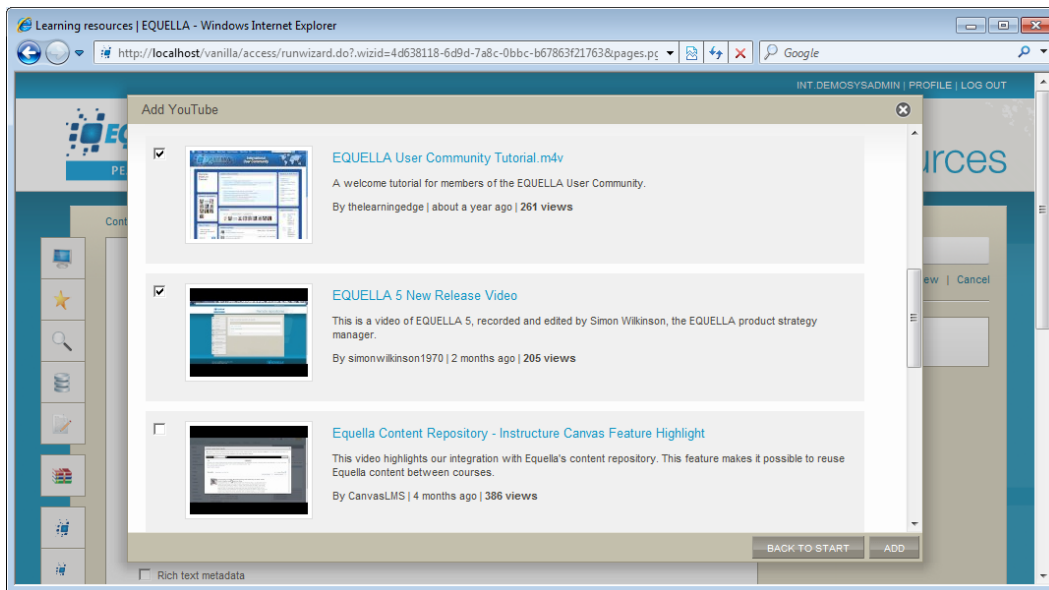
Learning resources | EQUELLA - Windows Internet Explorer

http://localhost/vanilla/access/runwizard.do?.wizid=4d638118-6d9d-7a8c-0bbc-b67863f21763&pages.pg

Google

INT.DEMOSYSADMIN | PROFILE | LOG OUT

urces

Add YouTube

EQUELLA User Community Tutorial.m4v

A welcome tutorial for members of the EQUELLA User Community.

By thelearningedge | about a year ago | 261 views

EQUELLA 5 New Release Video

This is a video of EQUELLA 5, recorded and edited by Simon Wilkinson, the EQUELLA product strategy manager.

By simonwilkinson1970 | 2 months ago | 205 views

Equella Content Repository - Instructure Canvas Feature Highlight

This video highlights our integration with Equella's content repository. This feature makes it possible to reuse Equella content between courses.

By CanvasLMS | 4 months ago | 386 views

BACK TO START

ADD

Cont

ew | Cancel

Rich text metadata